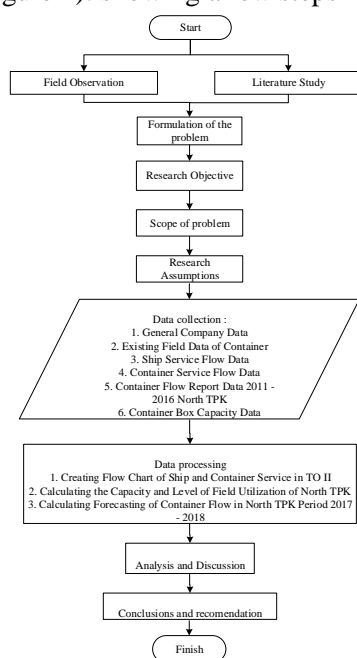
gure 1, showing the flow scope

Start

Field Observation

Literature Study

Formulation of the problem

Research Objective

Scope of problem

Research Assumptions

Data collection :
1. General Company Data
2. Existing Field Data of Container
3. Ship Service Flow Data
4. Container Service Flow Data
5. Container Flow Report Data 2011 - 2016 North TPK
6. Container Box Capacity Data

Data processing
1. Creating Flow Chart of Ship and Container Service in TO II
2. Calculating the Capacity and Level of Field Utilization of North TPK
3. Calculating Forecasting of Container Flow in North TPK Period 2017 - 2018

Analysis and Discussion

Conclusions and recomendation

Finish